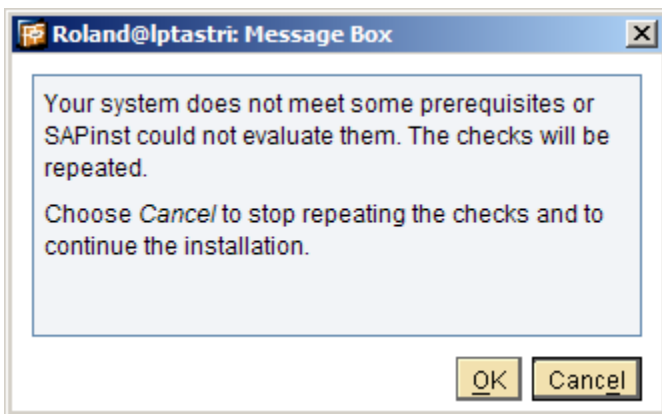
Roland@lptastri: Message Box

Your system does not meet some prerequisites or SAPinst could not evaluate them. The checks will be repeated.

Choose Cancel to stop repeating the checks and to continue the installation.

OK Cancel